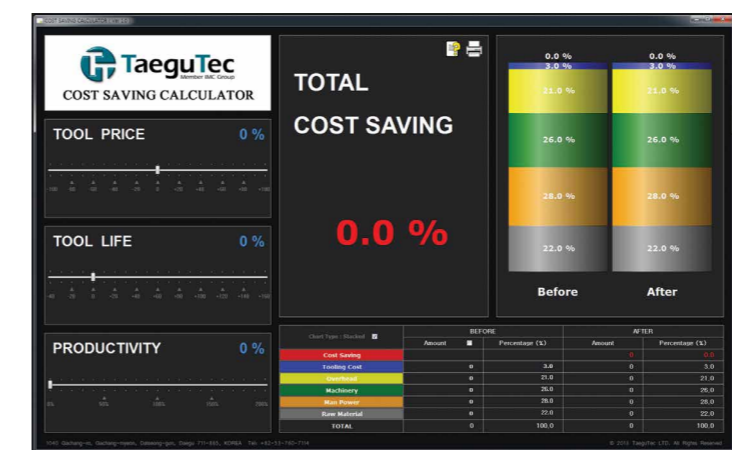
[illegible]

TaeguTec
Member IMC Group
COST SAVING CALCULATOR

TOOL PRICE 0 %

-100 -80 -60 -40 -20 0 +20 +40 +60 +80 +100

TOOL LIFE 0 %

-50 -25 0 +25 +50 +75 +100 +125 +150

PRODUCTIVITY 0 %

0% 50% 100% 150% 200%

TOTAL
COST SAVING

0.0 %

0.0 %
3.0 %
21.0 %
26.0 %
28.0 %
22.0 %
Before

0.0 %
3.0 %
21.0 %
26.0 %
28.0 %
22.0 %
After

| Chart Type : Stacked | BEFORE Amount | BEFORE Percentage (%) | AFTER Amount | AFTER Percentage (%) |
|---|---|---|---|---|
| Cost Saving | | | 0 | 0.0 |
| Tooling Cost | 0 | 3.0 | 0 | 3.0 |
| Overhead | 0 | 21.0 | 0 | 21.0 |
| Machinery | 0 | 26.0 | 0 | 26.0 |
| Man Power | 0 | 28.0 | 0 | 28.0 |
| Raw Material | 0 | 22.0 | 0 | 22.0 |
| TOTAL | 0 | 100.0 | 0 | 100.0 |

1040 Gachang-ro, Gachang-myeon, Dalseong-gun, Daegu 711-895, KOREA Tel: +82-53-760-7114

© 2013 TaeguTec LTD. All Rights Reserved